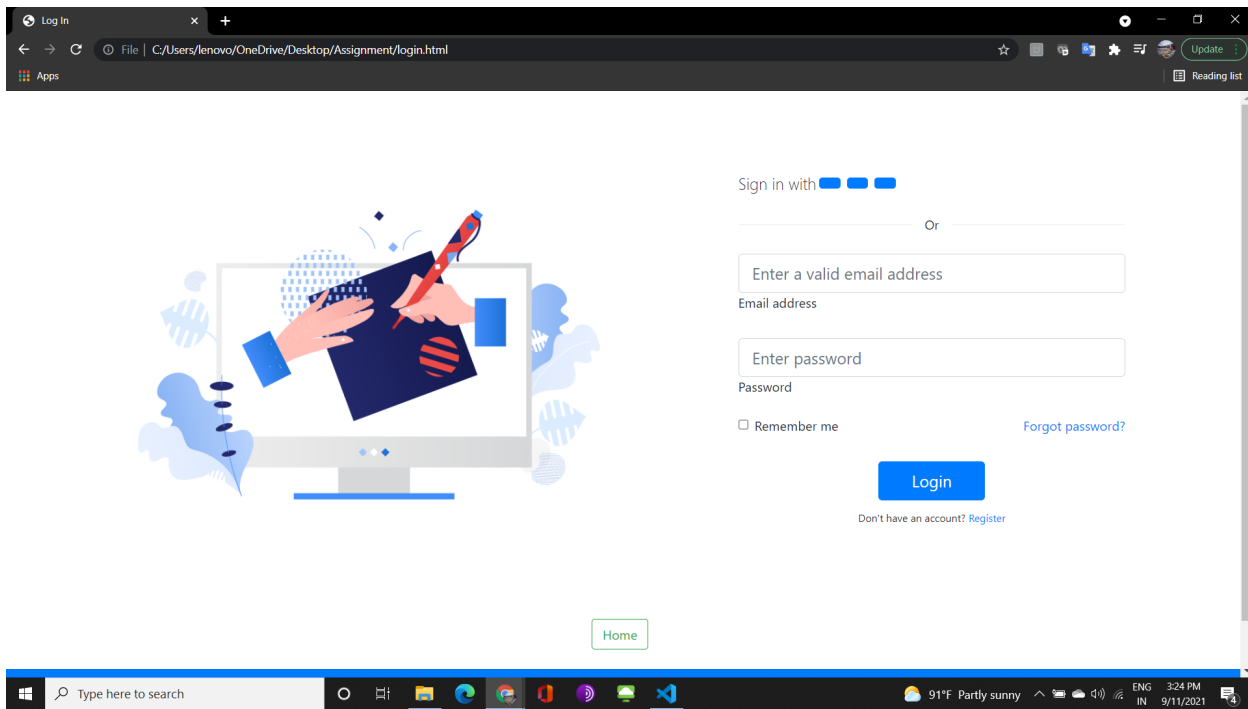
Log In
File | C:/Users/lenovo/OneDrive/Desktop/Assignment/login.html
Update
Apps
Reading list

Sign in with

Or

Enter a valid email address
Email address

Enter password
Password

Remember me
Forgot password?

Login

Don't have an account? Register

Home

Type here to search
91°F Partly sunny
ENG IN
3:24 PM 9/11/2021
4